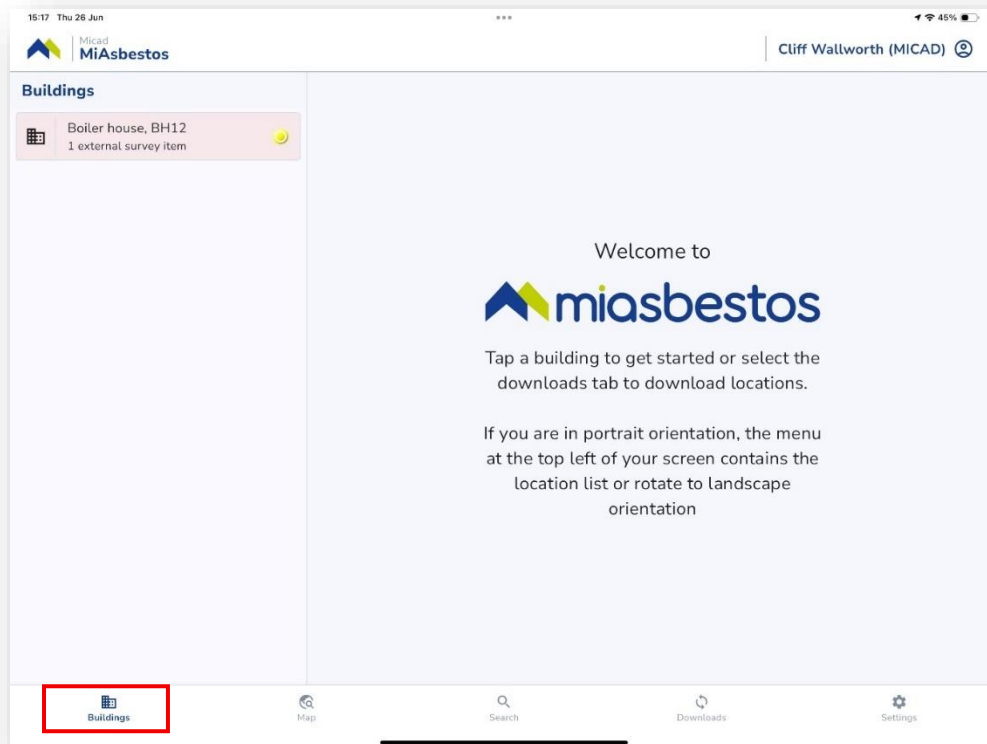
15:17 Thu 28 Jun

45%

Micad
MiAsbestos

Cliff Wallworth (MICAD)

Buildings

Boiler house, BH12
1 external survey item

Welcome to

miasbestos

Tap a building to get started or select the downloads tab to download locations.

If you are in portrait orientation, the menu at the top left of your screen contains the location list or rotate to landscape orientation

Buildings

Map

Search

Downloads

Settings